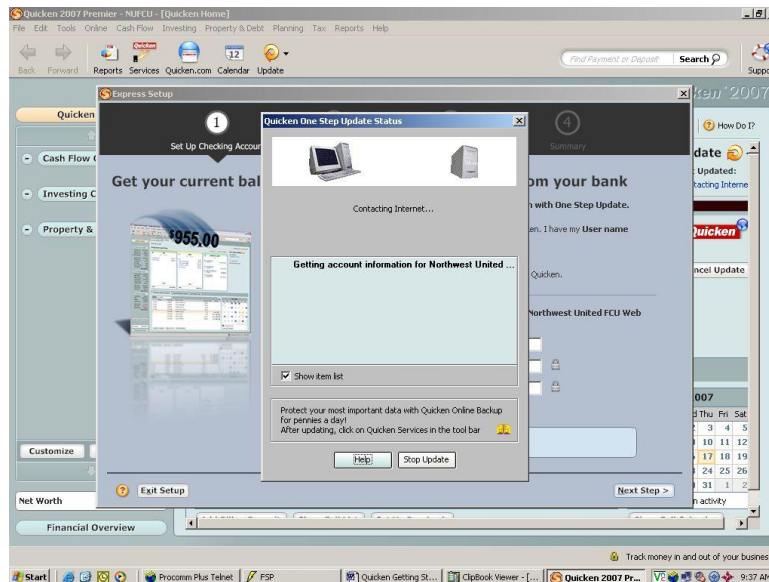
Quicken 2007 Premier - NUFCU - [Quicken Home]

File Edit Tools Online Cash Flow Investing Property & Debt Planning Tax Reports Help

Back Forward Reports Services Quicken.com Calendar Update

Find Payment or Deposit Search

Suppo

ken 2007

Quicken

Cash Flow C

Investing C

Property &

Customize

Net Worth

Financial Overview

Express Setup

1

Set Up Checking Accou

4

Summary

Get your current bal

om your bank

$955.00

h with One Step Update.

en. I have my User name

Quicken.

Northwest United FCU Web

Exit Setup

Next Step >

Quicken One Step Update Status

Contacting Internet...

Getting account information for Northwest United ...

Show item list

Protect your most important data with Quicken Online Backup for pennies a day!
After updating, click on Quicken Services in the tool bar

Help

Stop Update

How Do I?

date

Updated:

tacting Interne

Quicken

ncel Update

007

d Thu Fri Sat

3 4 5

10 11 12

17 18 19

24 25 26

31 1 2

n activity

Track money in and out of your busines

Start

Procomm Plus Telnet

FSP

Quicken Getting St...

ClipBook Viewer - [...

Quicken 2007 Pr...

9:37 AM